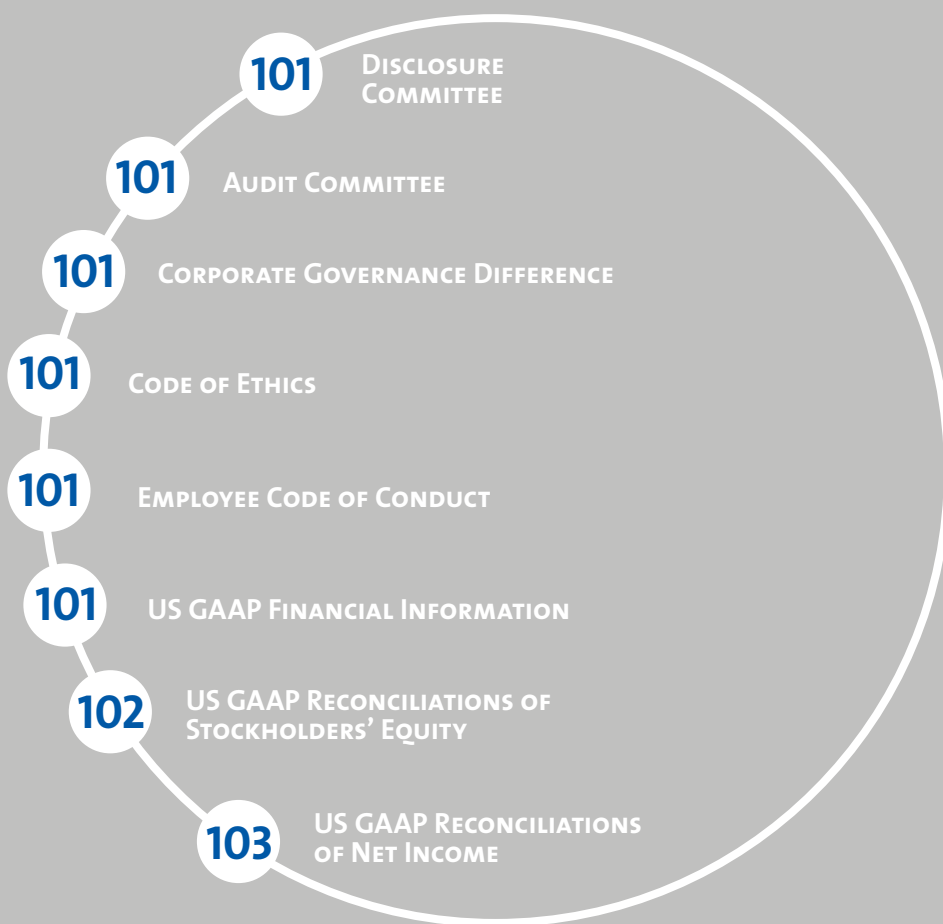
101 Disclosure Committee

101 Audit Committee

101 Corporate Governance Difference

101 Code of Ethics

101 Employee Code of Conduct

101 US GAAP Financial Information

102 US GAAP Reconciliations of Stockholders' Equity

103 US GAAP Reconciliations of Net Income